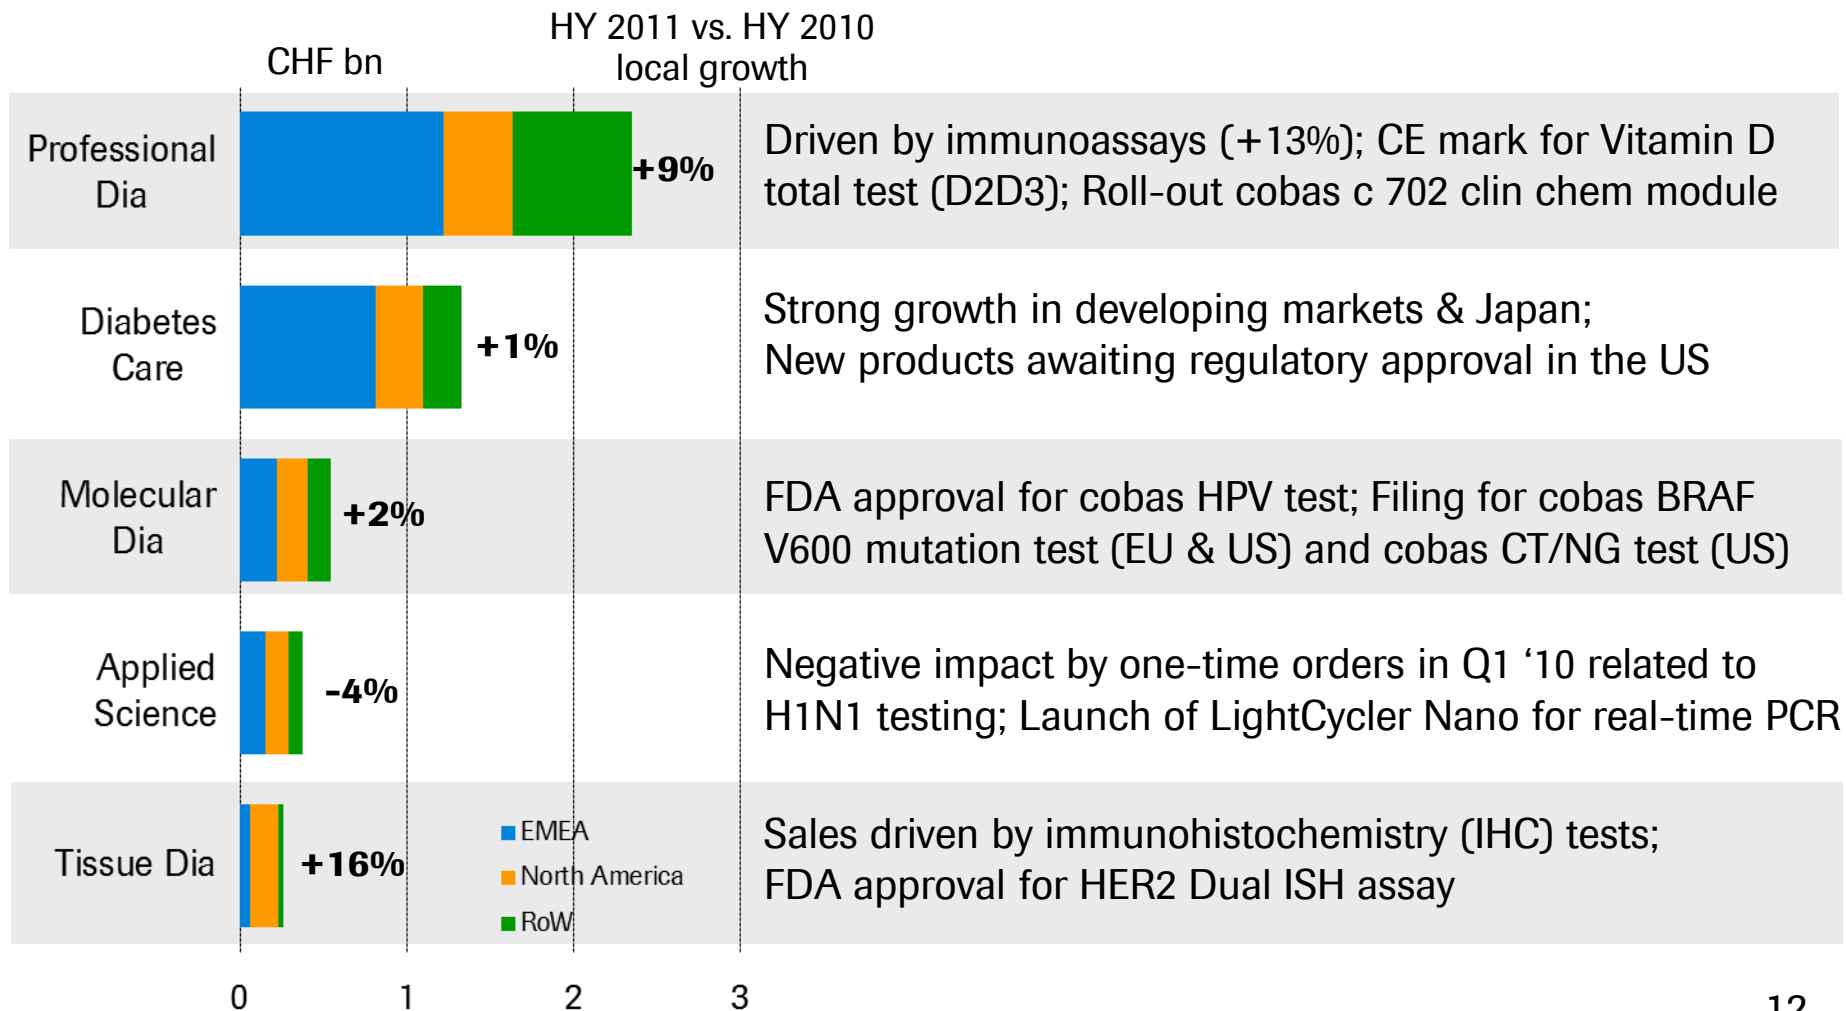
CHF bn

HY 2011 vs. HY 2010 local growth

| | | | |
|---|---|---|---|
| Professional Dia | +9% | Driven by immunoassays (+13%); CE mark for Vitamin D total test (D2D3); Roll-out cobas c 702 clin chem module |
| Diabetes Care | +1% | Strong growth in developing markets & Japan; New products awaiting regulatory approval in the US |
| Molecular Dia | +2% | FDA approval for cobas HPV test; Filing for cobas BRAF V600 mutation test (EU & US) and cobas CT/NG test (US) |
| Applied Science | -4% | Negative impact by one-time orders in Q1 '10 related to H1N1 testing; Launch of LightCycler Nano for real-time PCR |
| Tissue Dia | +16% | Sales driven by immunohistochemistry (IHC) tests; FDA approval for HER2 Dual ISH assay |

EMEA
North America
RoW

0 1 2 3

12